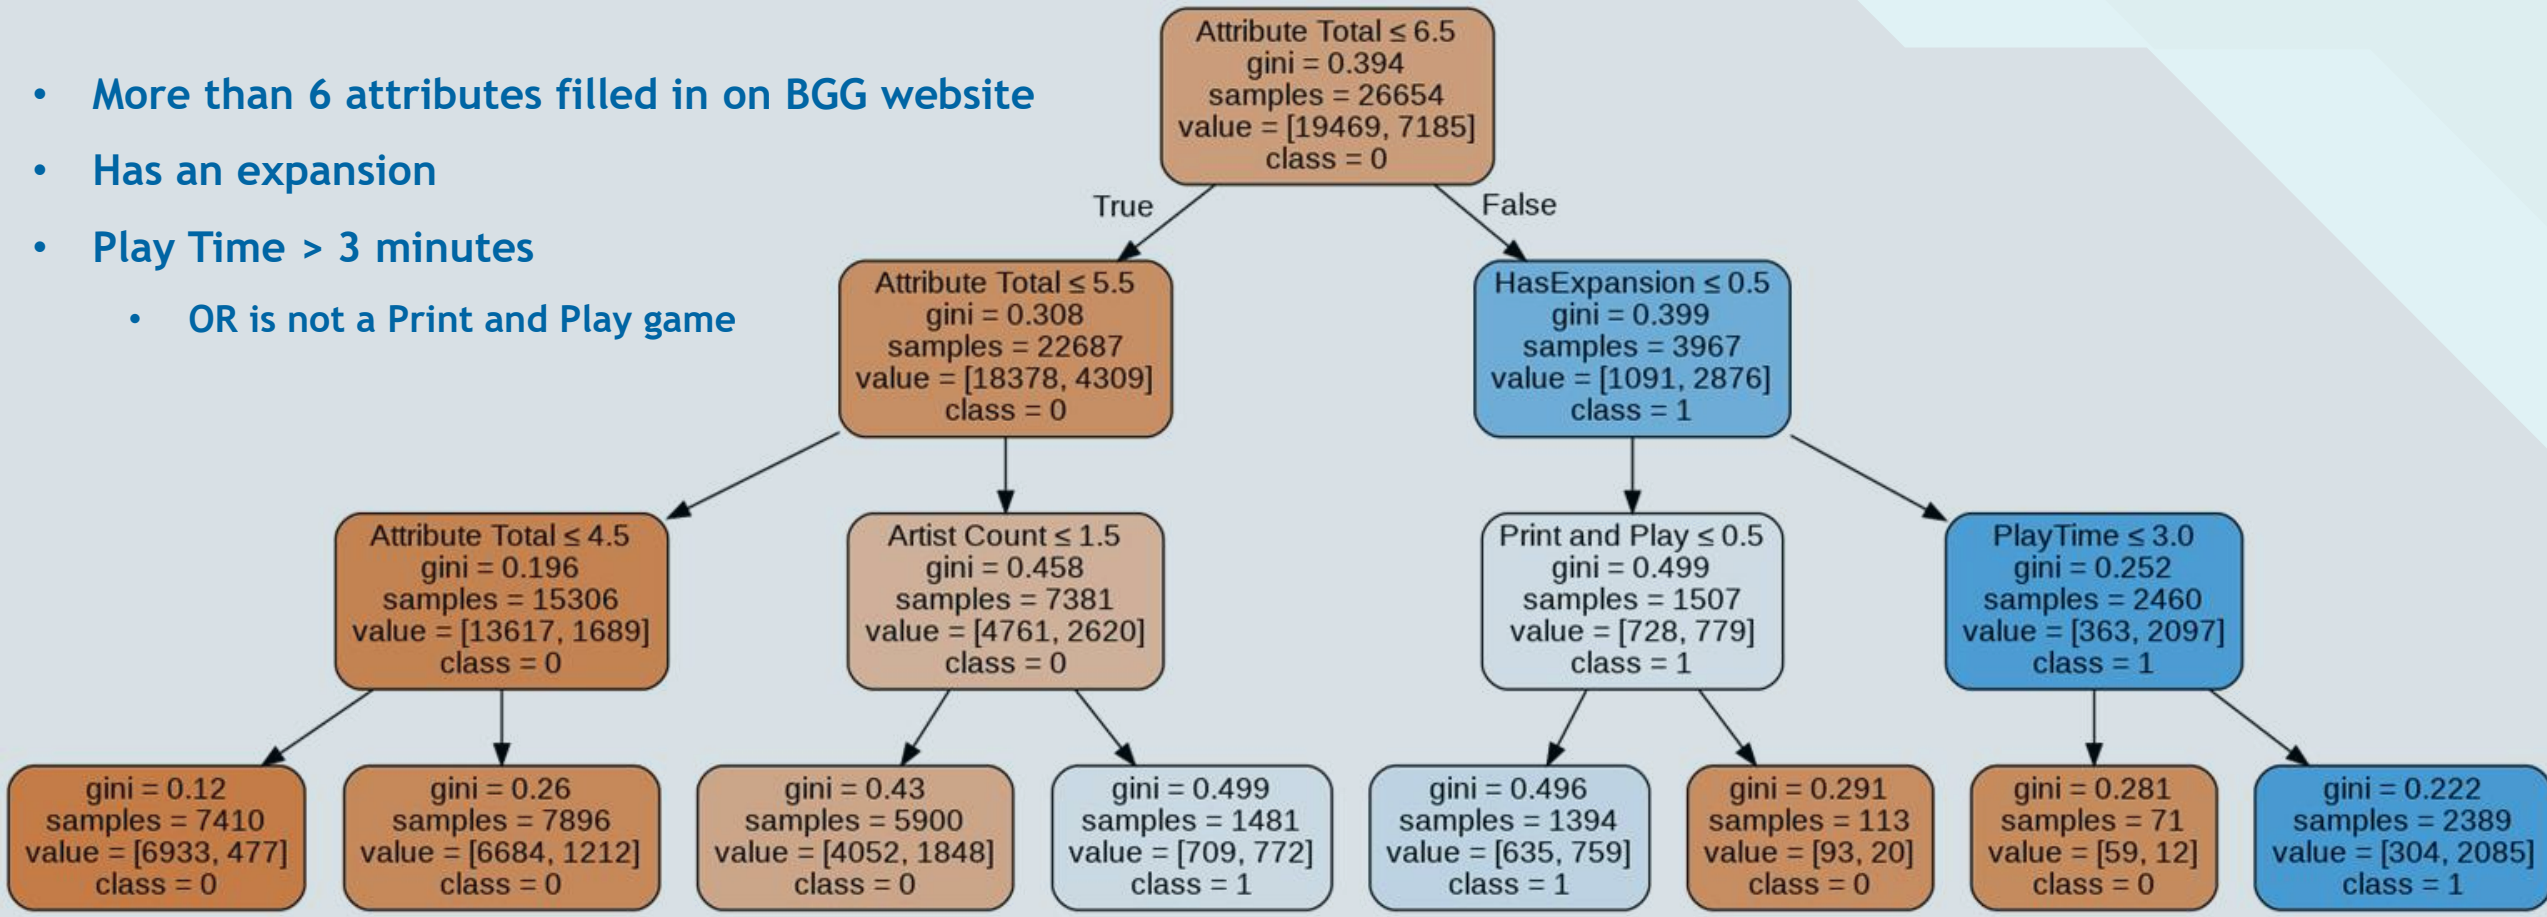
- More than 6 attributes filled in on BGG website
- Has an expansion
- Play Time > 3 minutes
  - OR is not a Print and Play game

Attribute Total ≤ 6.5
gini = 0.394
samples = 26654
value = [19469, 7185]
class = 0

True

False

Attribute Total ≤ 5.5
gini = 0.308
samples = 22687
value = [18378, 4309]
class = 0

HasExpansion ≤ 0.5
gini = 0.399
samples = 3967
value = [1091, 2876]
class = 1

Attribute Total ≤ 4.5
gini = 0.196
samples = 15306
value = [13617, 1689]
class = 0

Artist Count ≤ 1.5
gini = 0.458
samples = 7381
value = [4761, 2620]
class = 0

Print and Play ≤ 0.5
gini = 0.499
samples = 1507
value = [728, 779]
class = 1

PlayTime ≤ 3.0
gini = 0.252
samples = 2460
value = [363, 2097]
class = 1

gini = 0.12
samples = 7410
value = [6933, 477]
class = 0

gini = 0.26
samples = 7896
value = [6684, 1212]
class = 0

gini = 0.43
samples = 5900
value = [4052, 1848]
class = 0

gini = 0.499
samples = 1481
value = [709, 772]
class = 1

gini = 0.496
samples = 1394
value = [635, 759]
class = 1

gini = 0.291
samples = 113
value = [93, 20]
class = 0

gini = 0.281
samples = 71
value = [59, 12]
class = 0

gini = 0.222
samples = 2389
value = [304, 2085]
class = 1